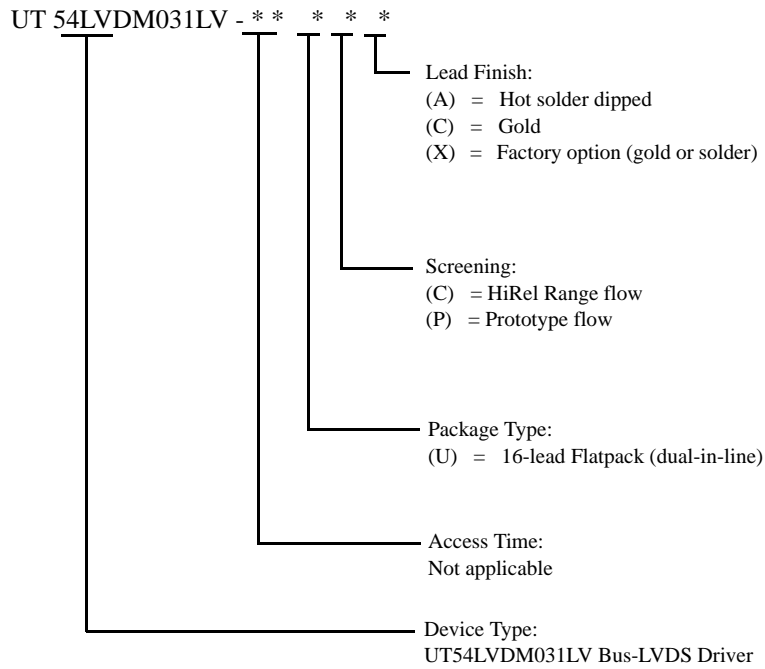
UT 54LVDM031LV - * * * * *

Lead Finish:
(A) = Hot solder dipped
(C) = Gold
(X) = Factory option (gold or solder)

Screening:
(C) = HiRel Range flow
(P) = Prototype flow

Package Type:
(U) = 16-lead Flatpack (dual-in-line)

Access Time:
Not applicable

Device Type:
UT54LVDM031LV Bus-LVDS Driver